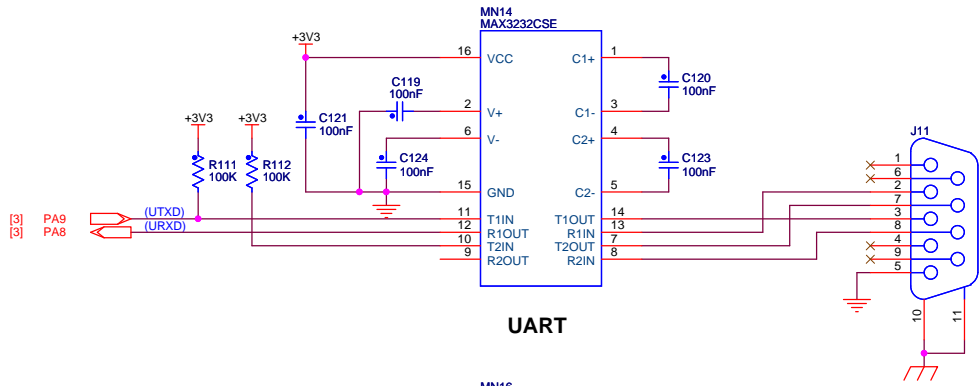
MN14
MAX3232CSE

+3V3
16 VCC
C119
100nF
2 V+
C121
100nF
6 V-
C124
100nF
15 GND
+3V3
+3V3
R111
100K
R112
100K

1 C1+
C120
100nF
3 C1-
4 C2+
C123
100nF
5 C2-

[3] PA9 (UTXD)
[3] PA8 (URXD)

11 T1IN
12 R1OUT
10 T2IN
9 R2OUT

14 T1OUT
13 R1IN
7 T2OUT
8 R2IN

J11
1
6
2
7
3
8
4
9
5
10
11

UART

MN16